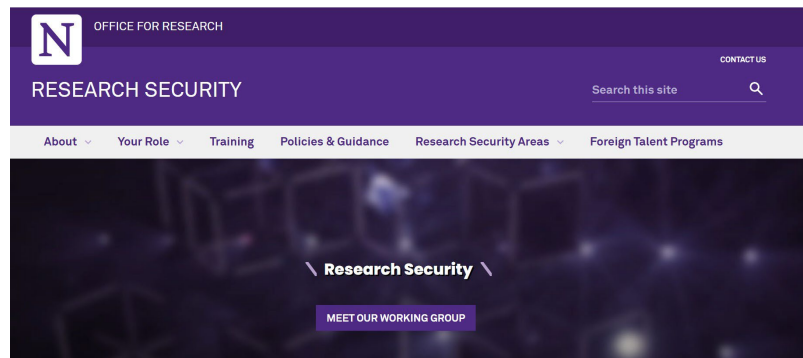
N OFFICE FOR RESEARCH

CONTACT US

RESEARCH SECURITY

Search this site

About Your Role Training Policies & Guidance Research Security Areas Foreign Talent Programs

\ Research Security \

MEET OUR WORKING GROUP